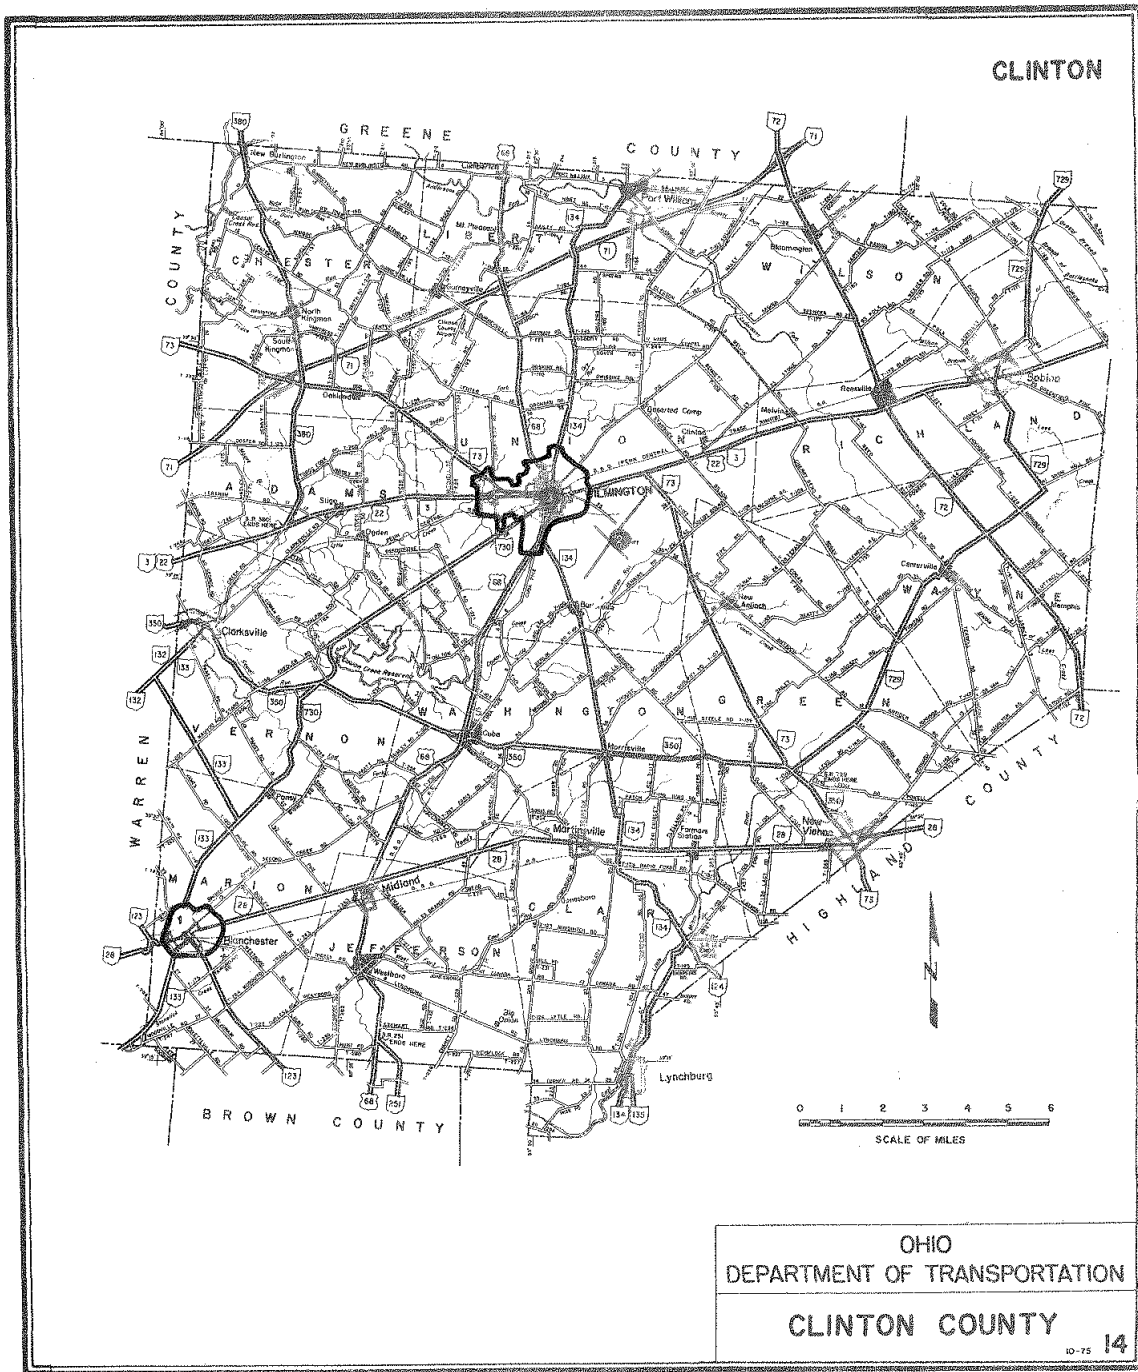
CLINTON

GREENE COUNTY

WARREN COUNTY

BROWN COUNTY

HIGHLAND COUNTY

CHESTER

LIBERTY

WILSON

UNION

RICHLAND

ADAMS

WASHINGTON

GREEN

WAYNE

VERNON

MARION

JEFFERSON

CLARK

New Burlington

Port William

Sabina

Reesville

Bloomington

Wilmington

Clarksville

Cuba

Midland

Blanchester

Westboro

Martinsville

Morrisville

New Vienna

Lynchburg

Sligo

Ogden

North Kingman

South Kingman

Oakland

Melvin

Clinton

New Antioch

Centerville

Memphis

Farmers Station

Dodsonville

Cowan Creek Reservoir

Gurneyville

380

72

71

68

134

729

73

22

3

730

350

132

133

28

123

1

124

251

135

0 1 2 3 4 5 6

SCALE OF MILES

N

OHIO
DEPARTMENT OF TRANSPORTATION

CLINTON COUNTY

10-75

14